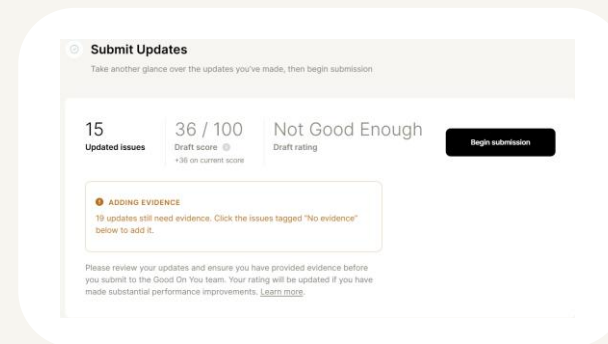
Submit Updates

Take another glance over the updates you've made, then begin submission

15
Updated issues

36 / 100
Draft score
+36 on current score

Not Good Enough
Draft rating

Begin submission

ADDING EVIDENCE
19 updates still need evidence. Click the issues tagged "No evidence" below to add it.

Please review your updates and ensure you have provided evidence before you submit to the Good On You team. Your rating will be updated if you have made substantial performance improvements. Learn more.